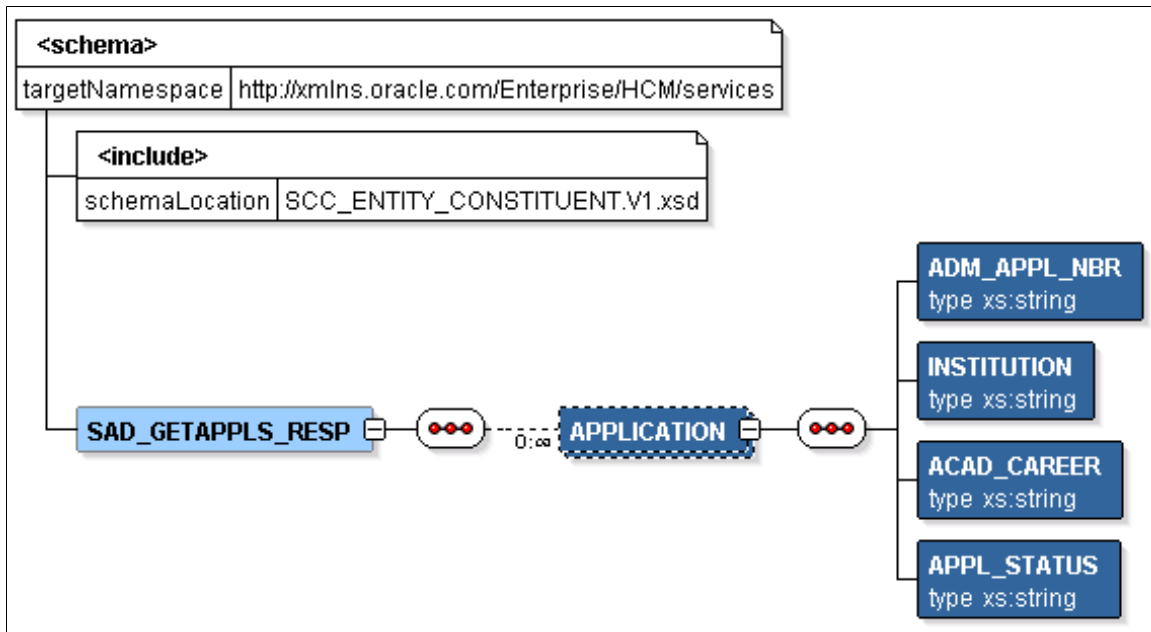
<schema>

| targetNamespace | http://xmlns.oracle.com/Enterprise/HCM/services |
|---|---|

<include>

| schemaLocation | SCC_ENTITY_CONSTITUENT.V1.xsd |
|---|---|

SAD_GETAPPLS_RESP

0..∞

APPLICATION

ADM_APPL_NBR
type xs:string

INSTITUTION
type xs:string

ACAD_CAREER
type xs:string

APPL_STATUS
type xs:string